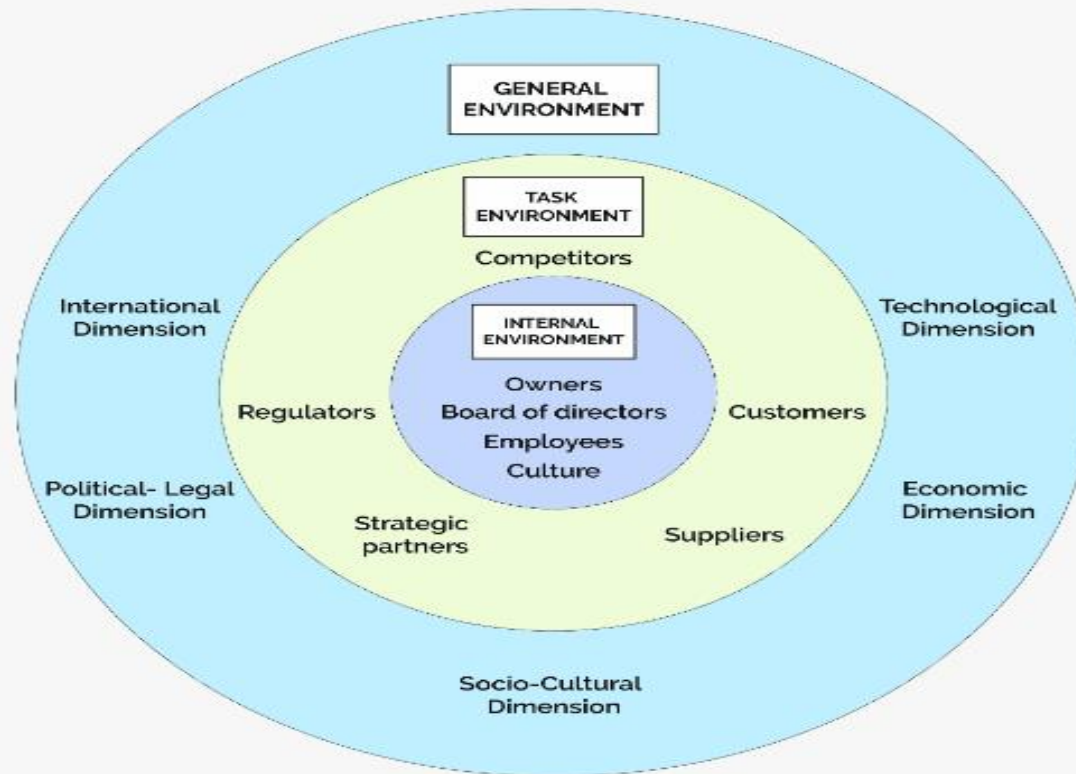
GENERAL ENVIRONMENT

TASK ENVIRONMENT

Competitors

International Dimension

Technological Dimension

INTERNAL ENVIRONMENT

Owners
Board of directors
Employees
Culture

Regulators

Customers

Political- Legal Dimension

Economic Dimension

Strategic partners

Suppliers

Socio-Cultural Dimension